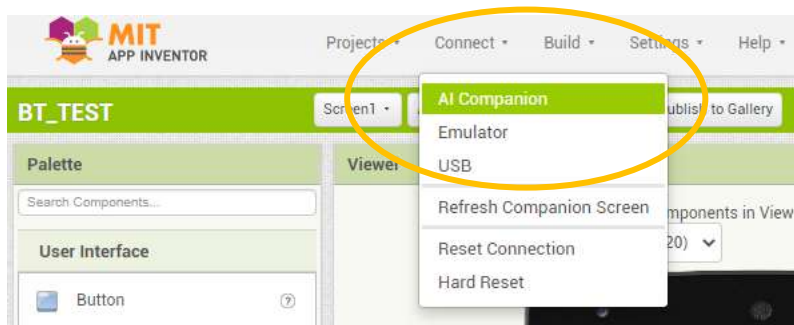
MIT
APP INVENTOR

Projects ▾ Connect ▾ Build ▾ Settings ▾ Help ▾

BT_TEST

Screen1 ▾

ublish to Gallery

AI Companion
Emulator
USB
Refresh Companion Screen
Reset Connection
Hard Reset

Palette

Search Components...

User Interface

Button ?

Viewer

mponents in View

20) ⌄